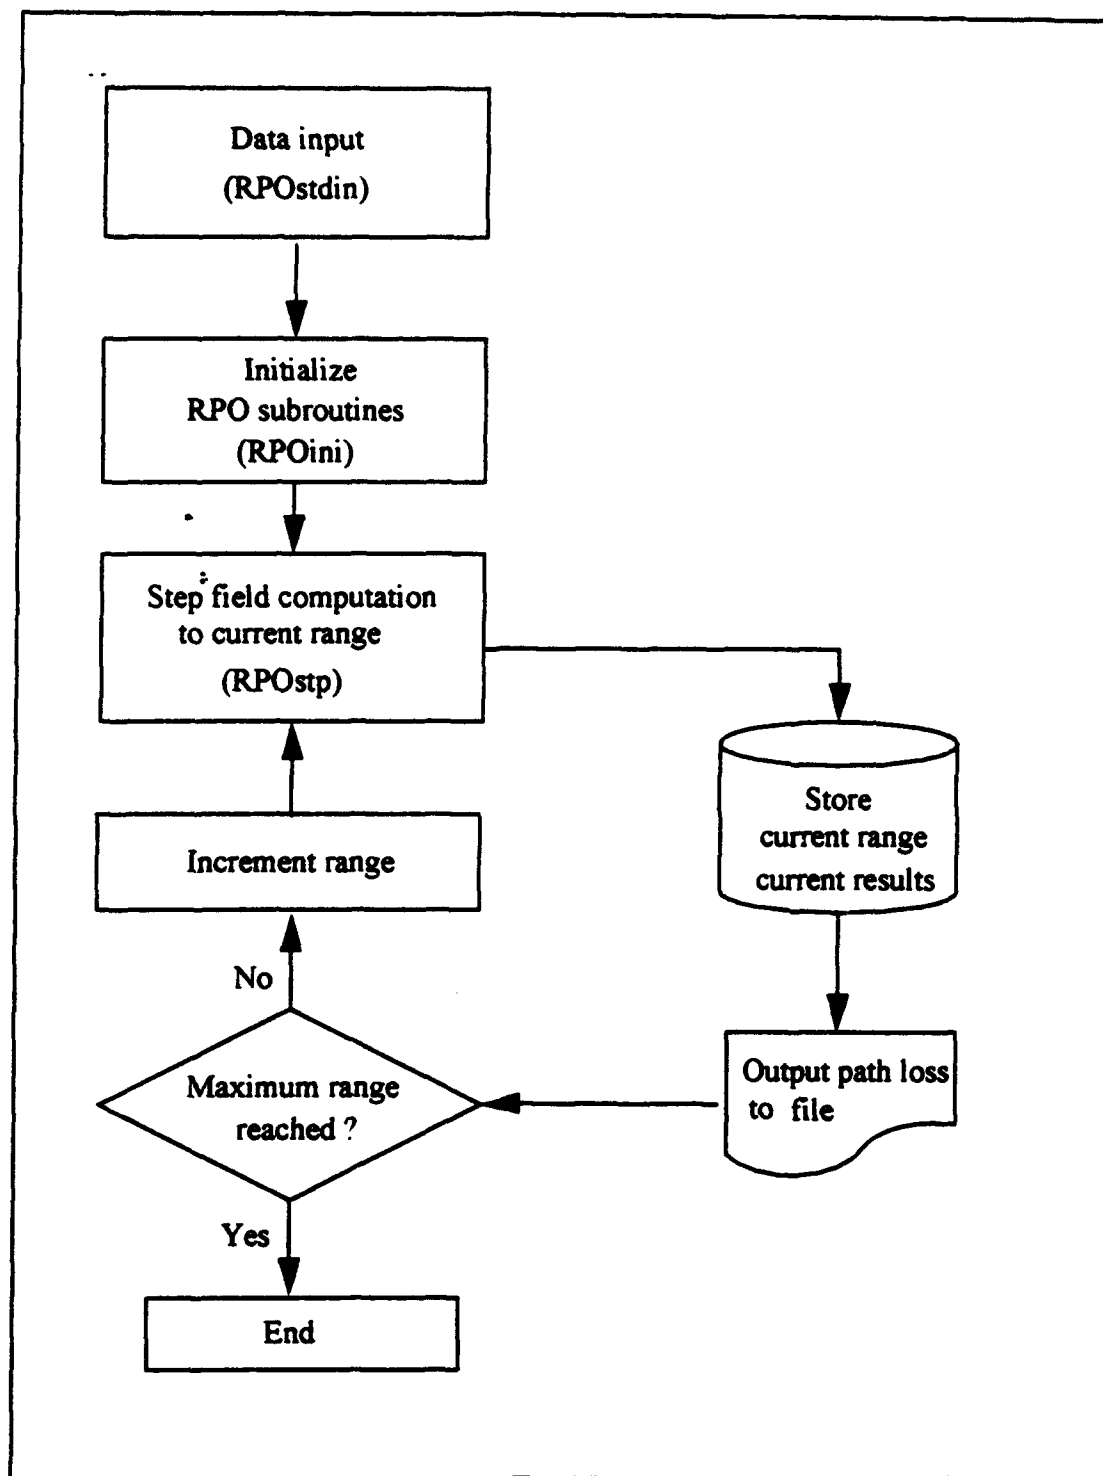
Data input
(RPOstdin)

Initialize
RPO subroutines
(RPOini)

Step field computation
to current range
(RPOstp)

Store
current range
current results

Increment range

No

Output path loss
to file

Maximum range
reached ?

Yes

End